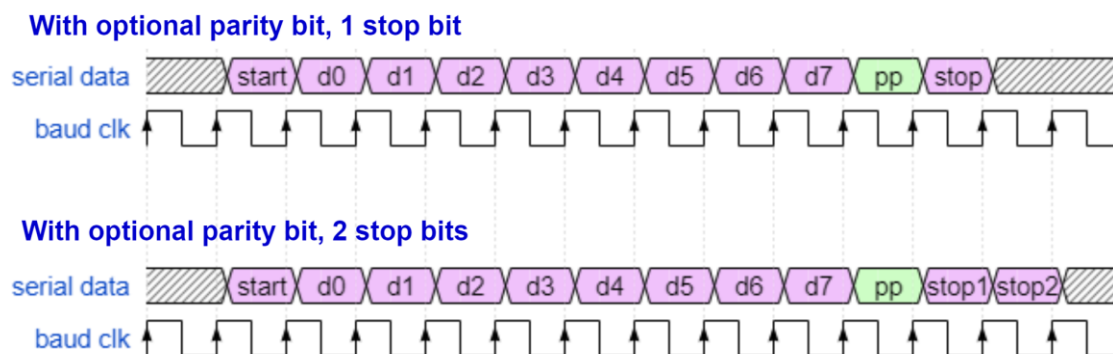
With optional parity bit, 1 stop bit

serial data start d0 d1 d2 d3 d4 d5 d6 d7 pp stop

baud clk

With optional parity bit, 2 stop bits

serial data start d0 d1 d2 d3 d4 d5 d6 d7 pp stop1 stop2

baud clk